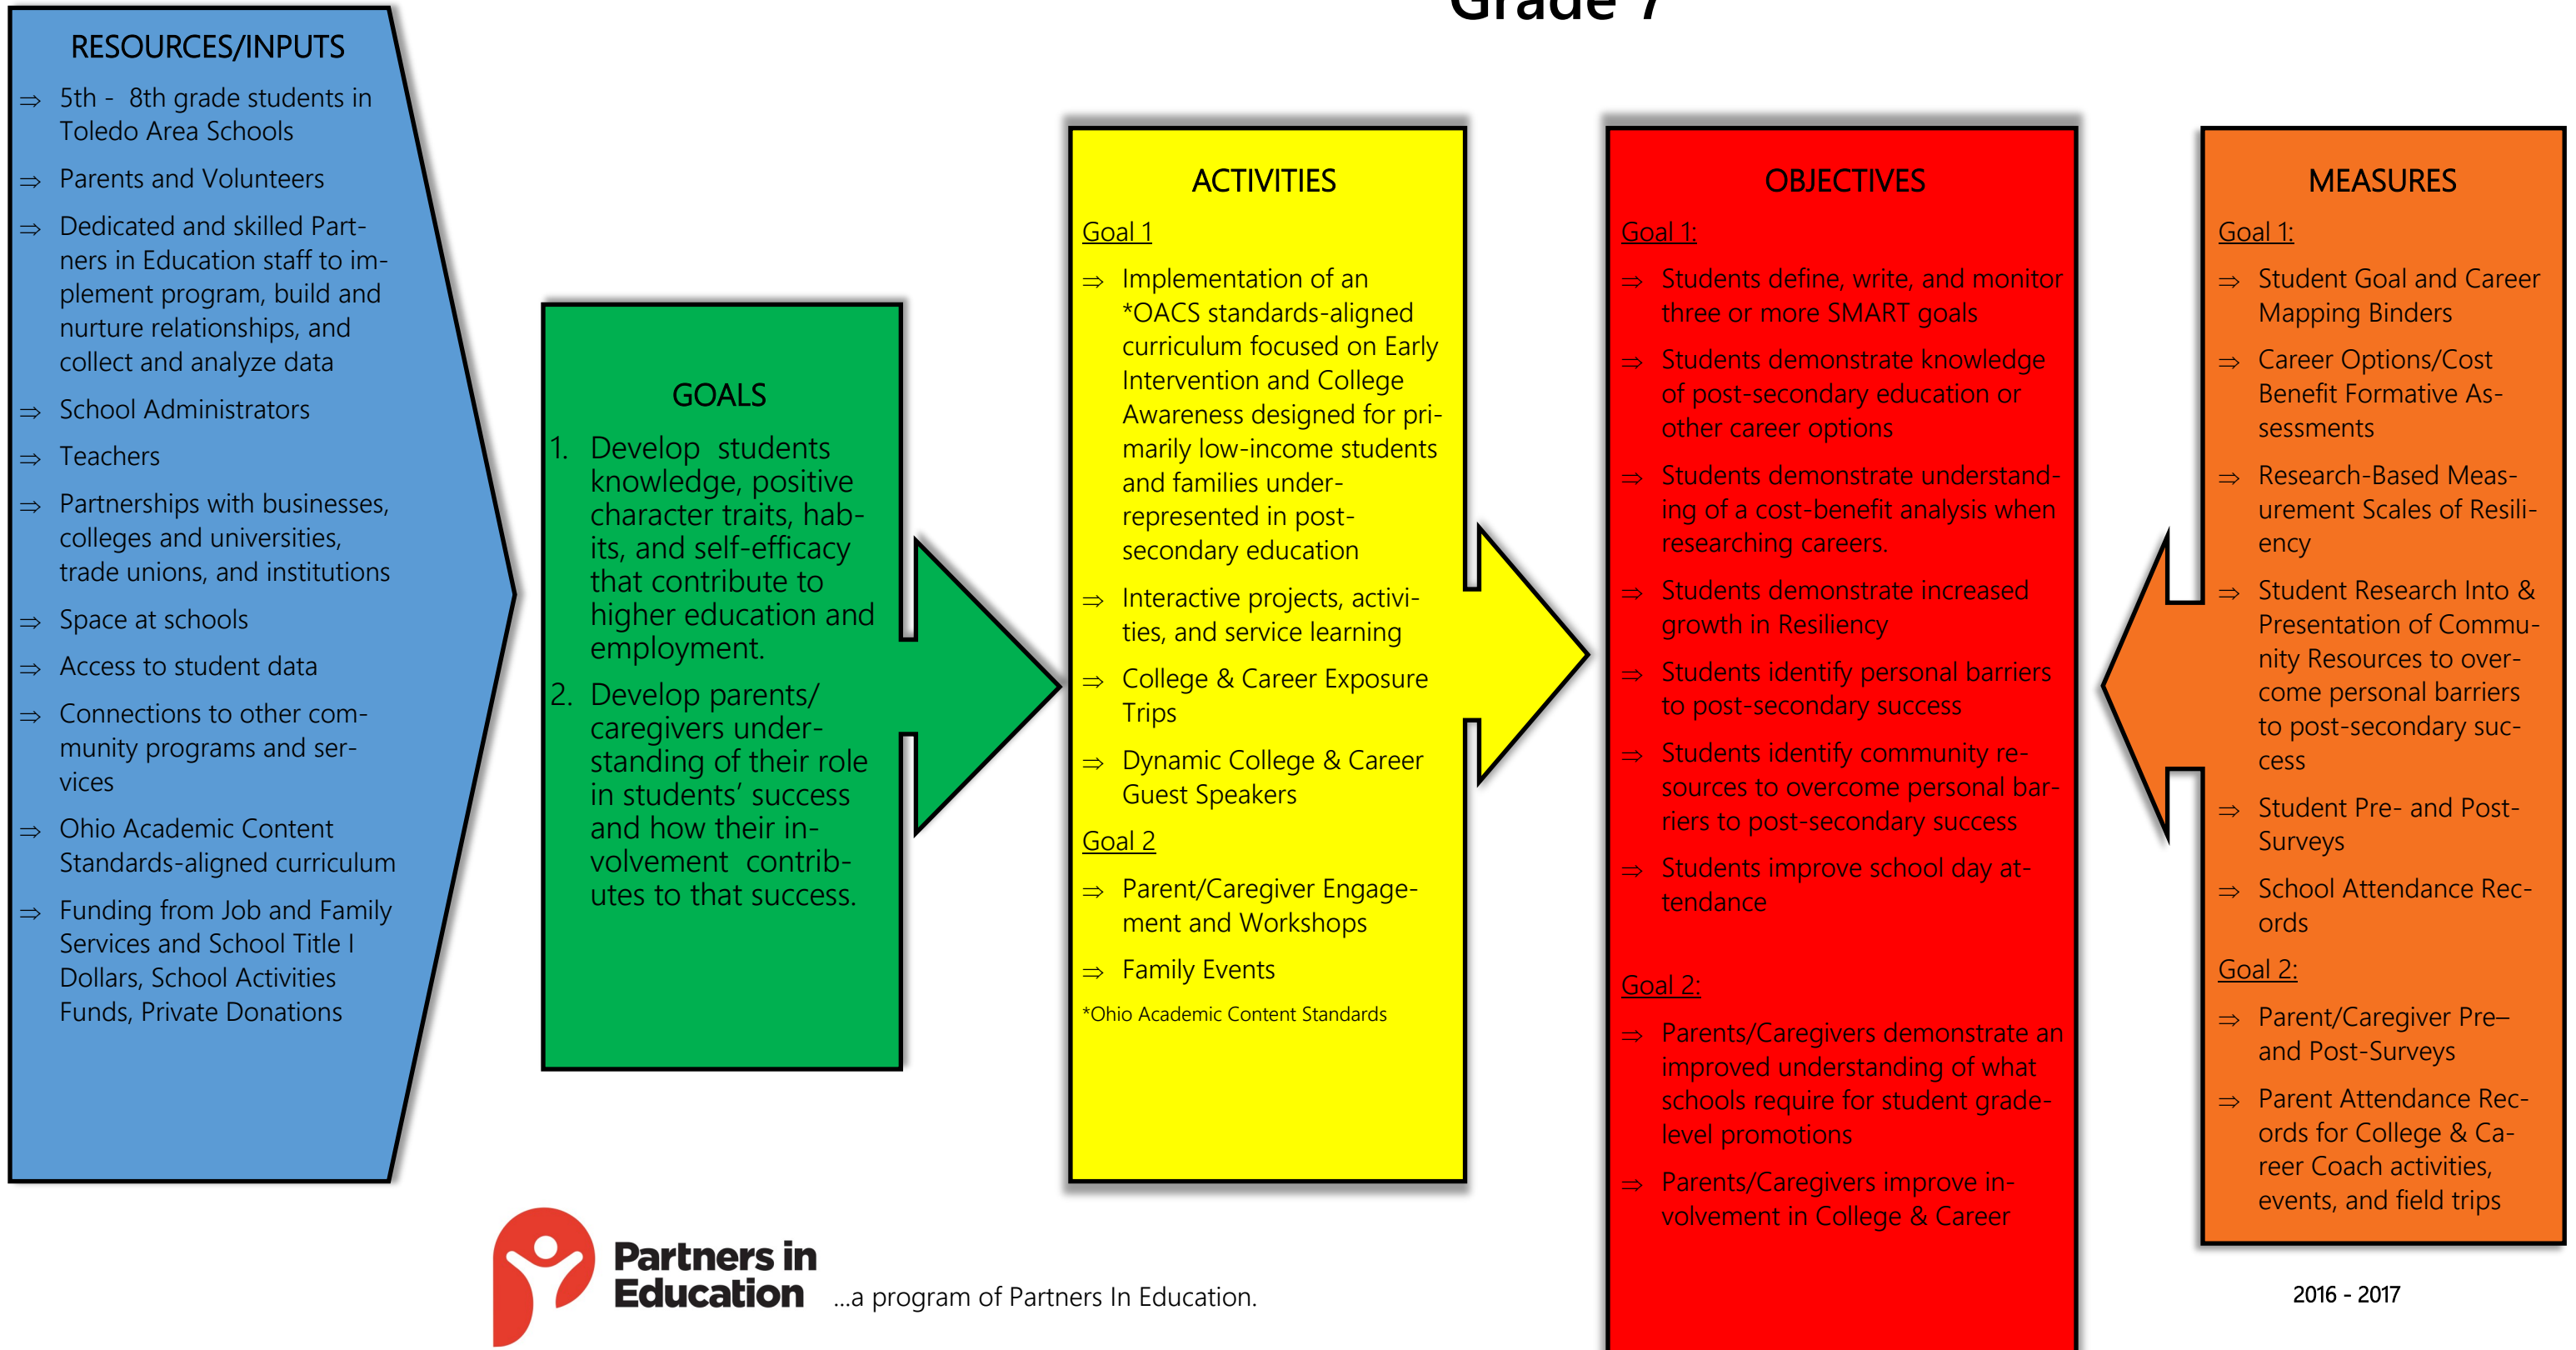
Grade 7

RESOURCES/INPUTS

⇒ 5th - 8th grade students in Toledo Area Schools

⇒ Parents and Volunteers

⇒ Dedicated and skilled Partners in Education staff to implement program, build and nurture relationships, and collect and analyze data

⇒ School Administrators

⇒ Teachers

⇒ Partnerships with businesses, colleges and universities, trade unions, and institutions

⇒ Space at schools

⇒ Access to student data

⇒ Connections to other community programs and services

⇒ Ohio Academic Content Standards-aligned curriculum

⇒ Funding from Job and Family Services and School Title I Dollars, School Activities Funds, Private Donations

GOALS

1. Develop students knowledge, positive character traits, habits, and self-efficacy that contribute to higher education and employment.

2. Develop parents/ caregivers understanding of their role in students' success and how their involvement contributes to that success.

ACTIVITIES

Goal 1

⇒ Implementation of an *OACS standards-aligned curriculum focused on Early Intervention and College Awareness designed for primarily low-income students and families underrepresented in post-secondary education

⇒ Interactive projects, activities, and service learning

⇒ College & Career Exposure Trips

⇒ Dynamic College & Career Guest Speakers

Goal 2

⇒ Parent/Caregiver Engagement and Workshops

⇒ Family Events

*Ohio Academic Content Standards

OBJECTIVES

Goal 1:

⇒ Students define, write, and monitor three or more SMART goals

⇒ Students demonstrate knowledge of post-secondary education or other career options

⇒ Students demonstrate understanding of a cost-benefit analysis when researching careers.

⇒ Students demonstrate increased growth in Resiliency

⇒ Students identify personal barriers to post-secondary success

⇒ Students identify community resources to overcome personal barriers to post-secondary success

⇒ Students improve school day attendance

Goal 2:

⇒ Parents/Caregivers demonstrate an improved understanding of what schools require for student grade-level promotions

⇒ Parents/Caregivers improve involvement in College & Career

MEASURES

Goal 1:

⇒ Student Goal and Career Mapping Binders

⇒ Career Options/Cost Benefit Formative Assessments

⇒ Research-Based Measurement Scales of Resiliency

⇒ Student Research Into & Presentation of Community Resources to overcome personal barriers to post-secondary success

⇒ Student Pre- and Post-Surveys

⇒ School Attendance Records

Goal 2:

⇒ Parent/Caregiver Pre– and Post-Surveys

⇒ Parent Attendance Records for College & Career Coach activities, events, and field trips

Partners in Education ...a program of Partners In Education.

2016 - 2017